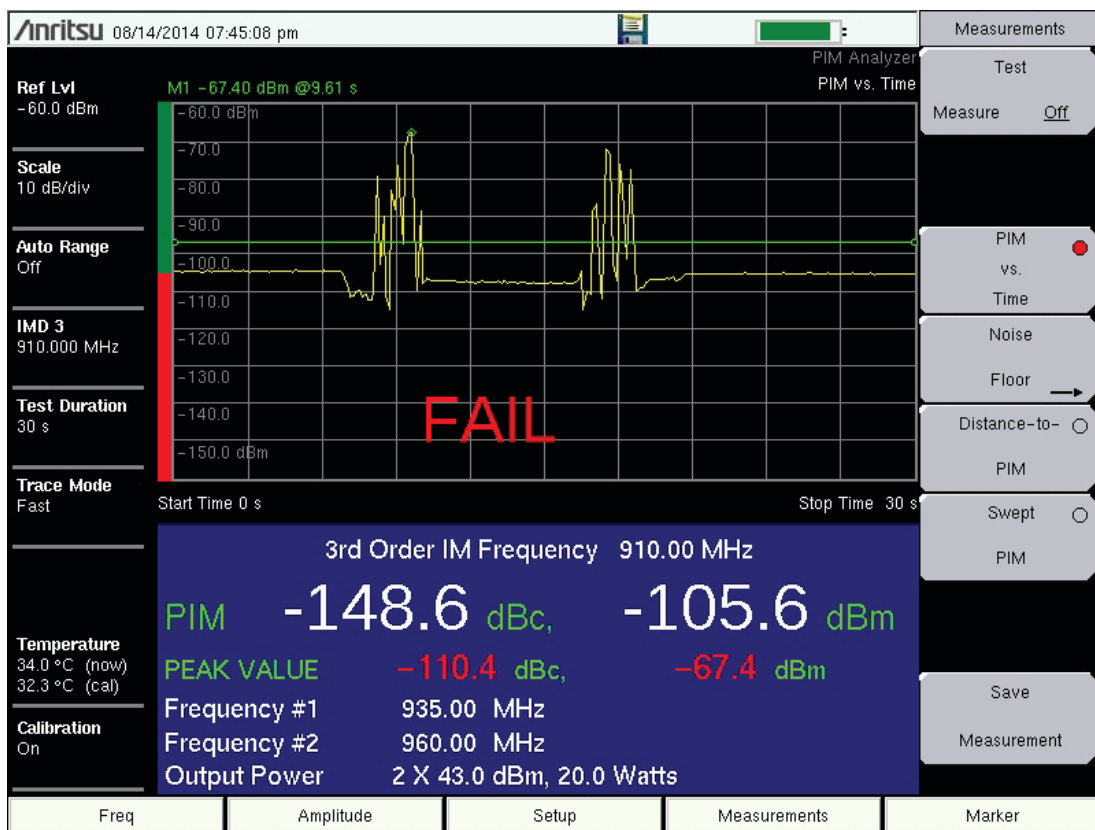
Anritsu 08/14/2014 07:45:08 pm

Measurements

Ref Lvl
-60.0 dBm

Scale
10 dB/div

Auto Range
Off

IMD 3
910.000 MHz

Test Duration
30 s

Trace Mode
Fast

Temperature
34.0 °C (now)
32.3 °C (cal)

Calibration
On

M1 -67.40 dBm @9.61 s

PIM Analyzer
PIM vs. Time

-60.0 dBm
-70.0
-80.0
-90.0
-100.0
-110.0
-120.0
-130.0
-140.0
-150.0 dBm

FAIL

Start Time 0 s

Stop Time 30 s

3rd Order IM Frequency 910.00 MHz

PIM -148.6 dBc, -105.6 dBm

PEAK VALUE -110.4 dBc, -67.4 dBm

Frequency #1 935.00 MHz
Frequency #2 960.00 MHz
Output Power 2 X 43.0 dBm, 20.0 Watts

Test
Measure Off

PIM vs. Time

Noise Floor

Distance-to-PIM

Swept PIM

Save Measurement

Freq | Amplitude | Setup | Measurements | Marker